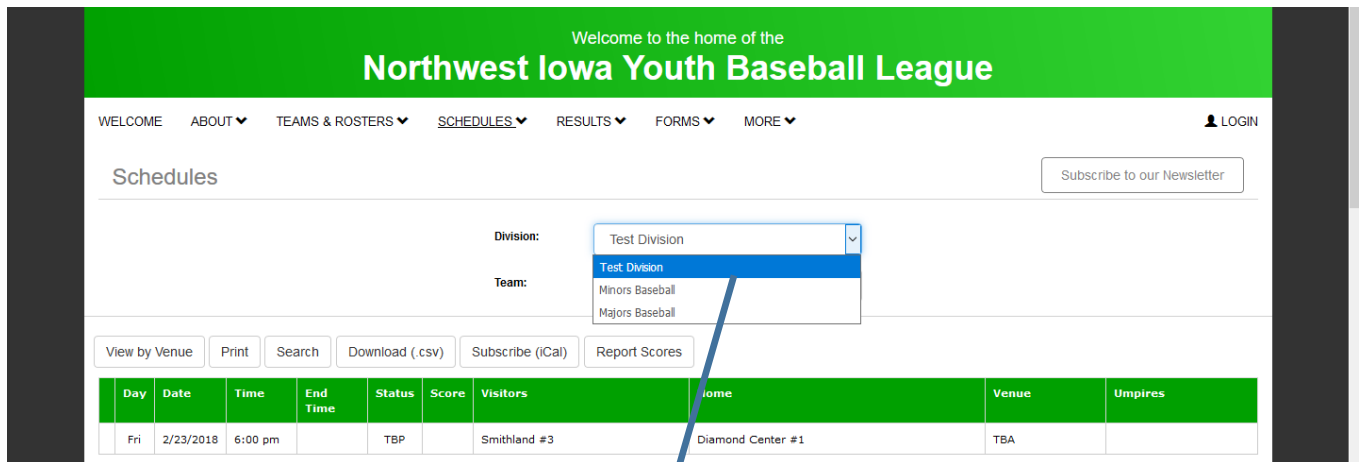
Welcome to the home of the
Northwest Iowa Youth Baseball League

WELCOME ABOUT TEAMS & ROSTERS SCHEDULES RESULTS FORMS MORE LOGIN

Schedules

Subscribe to our Newsletter

Division: Test Division

Test Division
Minors Baseball
Majors Baseball

Team:

View by Venue | Print | Search | Download (.csv) | Subscribe (iCal) | Report Scores

| | Day | Date | Time | End Time | Status | Score | Visitors | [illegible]ome | Venue | Umpires |
|---|---|---|---|---|---|---|---|---|---|---|
| | Fri | 2/23/2018 | 6:00 pm | | TBP | | Smithland #3 | Diamond Center #1 | TBA | |